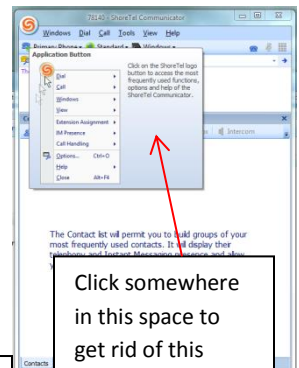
78140 - ShoreTel Communicator

Windows Dial Call Tools View Help

Primary Phone Standard Windows

Application Button

Dial
Call
Windows
View
Extension Assignment
IM Presence
Call Handling
Options... Ctrl+O
Help
Close Alt+F4

Click on the ShoreTel logo button to access the most frequently used functions, options and help of the ShoreTel Communicator.

Intercom

The Contact list will permit you to build groups of your most frequently used contacts. It will display their telephony and Instant Messaging presence and allow

Contacts

Click somewhere in this space to get rid of this